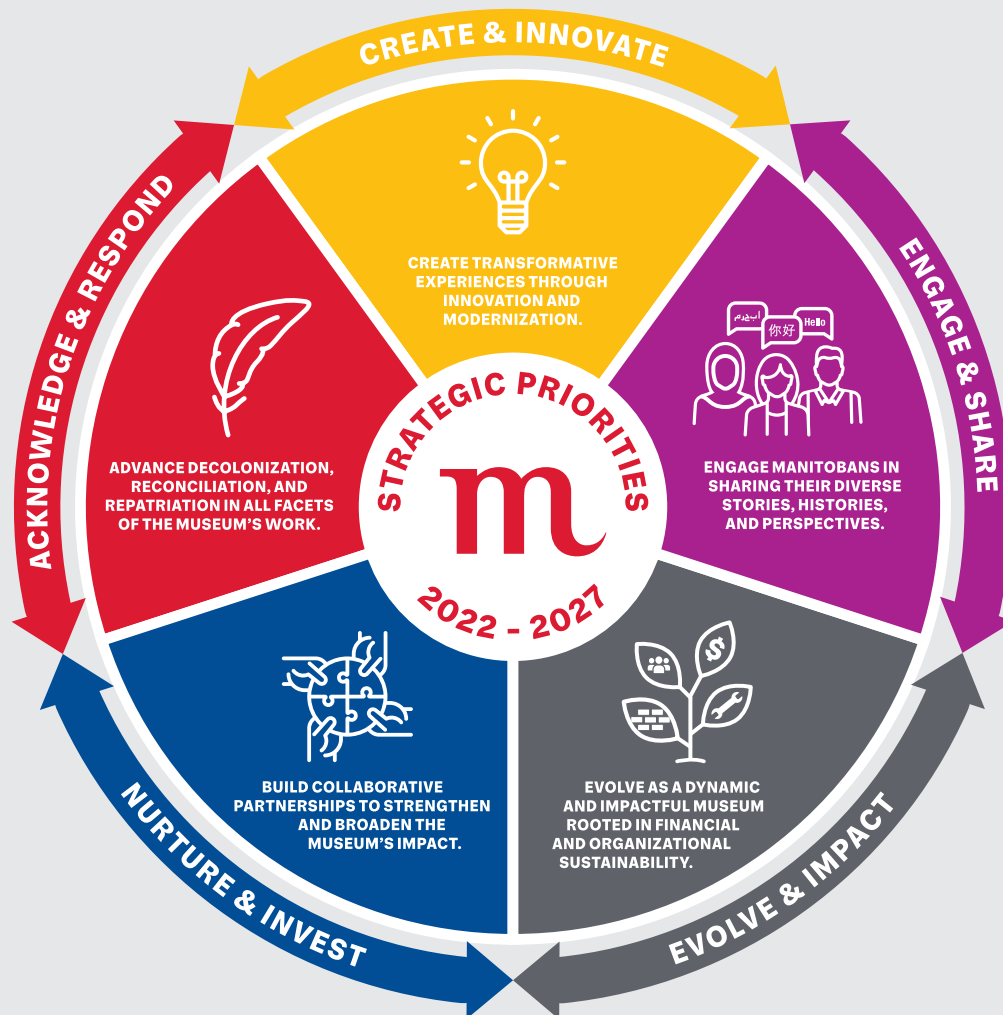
CREATE & INNOVATE

CREATE TRANSFORMATIVE EXPERIENCES THROUGH INNOVATION AND MODERNIZATION.

ENGAGE & SHARE

مرحبا 你好 Hello

ENGAGE MANITOBANS IN SHARING THEIR DIVERSE STORIES, HISTORIES, AND PERSPECTIVES.

EVOLVE & IMPACT

EVOLVE AS A DYNAMIC AND IMPACTFUL MUSEUM ROOTED IN FINANCIAL AND ORGANIZATIONAL SUSTAINABILITY.

NURTURE & INVEST

BUILD COLLABORATIVE PARTNERSHIPS TO STRENGTHEN AND BROADEN THE MUSEUM'S IMPACT.

ACKNOWLEDGE & RESPOND

ADVANCE DECOLONIZATION, RECONCILIATION, AND REPATRIATION IN ALL FACETS OF THE MUSEUM'S WORK.

STRATEGIC PRIORITIES

m

2022 - 2027